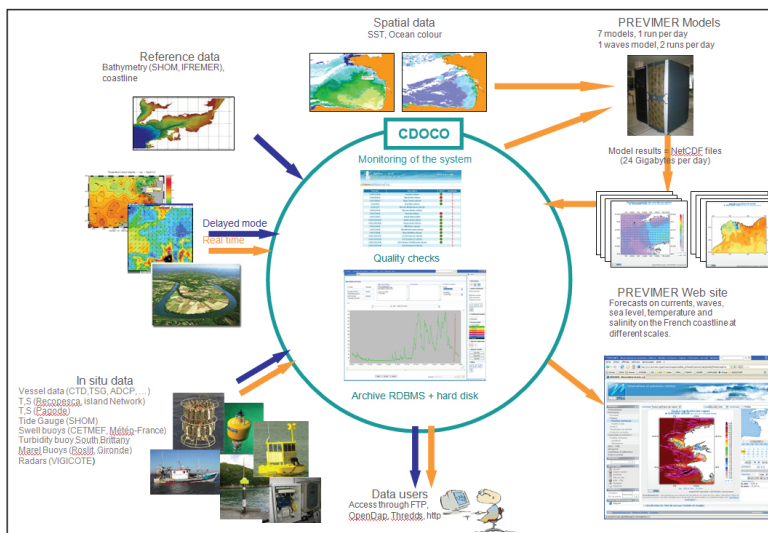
Spatial data
SST, Ocean colour

PREVIMER Models
7 models, 1 run per day
1 waves model, 2 runs per day

Reference data
Bathymetry (SHOM, IFREMER), coastline

CDOCO

Monitoring of the system

Model results = NetCDF files
(24 Gigabytes per day)

Delayed mode
Real time

Quality checks

PREVIMER Web site
Forecasts on currents, waves, sea level, temperature and salinity on the French coastline at different scales.

In situ data
Vessel data (CTD,TSG, ADCP, ....)
T,S (Recopesca, island Network)
T,S (Pagode)
Tide Gauge (SHOM)
Swell buoys (CETMEF, Météo-France)
Turbidity buoy South Brittany
Marel Buoys (Roslit, Gironde)
Radars (VIGICOTE)

Archive RDBMS + hard disk

Data users
Access through FTP, OpenDap, Thredds, http